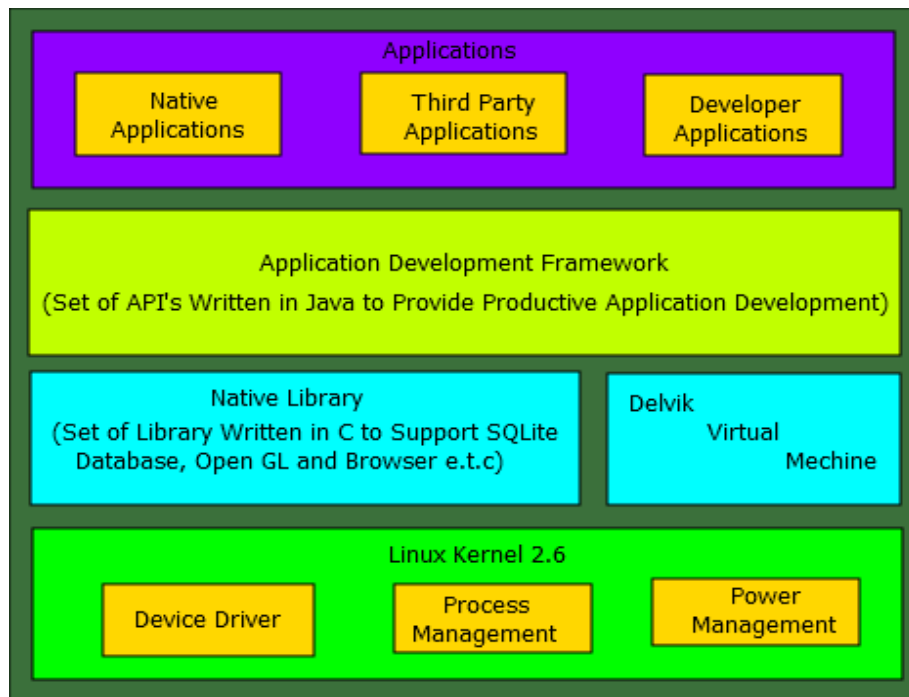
Applications

Native Applications

Third Party Applications

Developer Applications

Application Development Framework

(Set of API's Written in Java to Provide Productive Application Development)

Native Library

(Set of Library Written in C to Support SQLite Database, Open GL and Browser e.t.c)

Delvik Virtual Mechine

Linux Kernel 2.6

Device Driver

Process Management

Power Management